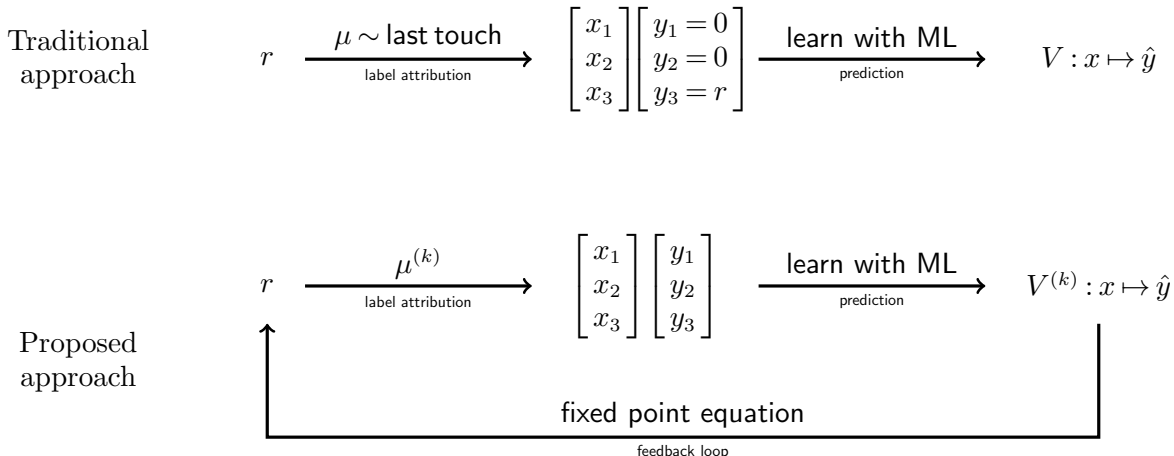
Traditional approach

$r$ $\xrightarrow[\text{label attribution}]{\mu \sim \text{last touch}}$ $\begin{bmatrix} x_1 \\ x_2 \\ x_3 \end{bmatrix} \begin{bmatrix} y_1 = 0 \\ y_2 = 0 \\ y_3 = r \end{bmatrix}$ $\xrightarrow[\text{prediction}]{\text{learn with ML}}$ $V : x \mapsto \hat{y}$

Proposed approach

$r$ $\xrightarrow[\text{label attribution}]{\mu^{(k)}}$ $\begin{bmatrix} x_1 \\ x_2 \\ x_3 \end{bmatrix} \begin{bmatrix} y_1 \\ y_2 \\ y_3 \end{bmatrix}$ $\xrightarrow[\text{prediction}]{\text{learn with ML}}$ $V^{(k)} : x \mapsto \hat{y}$

fixed point equation

feedback loop